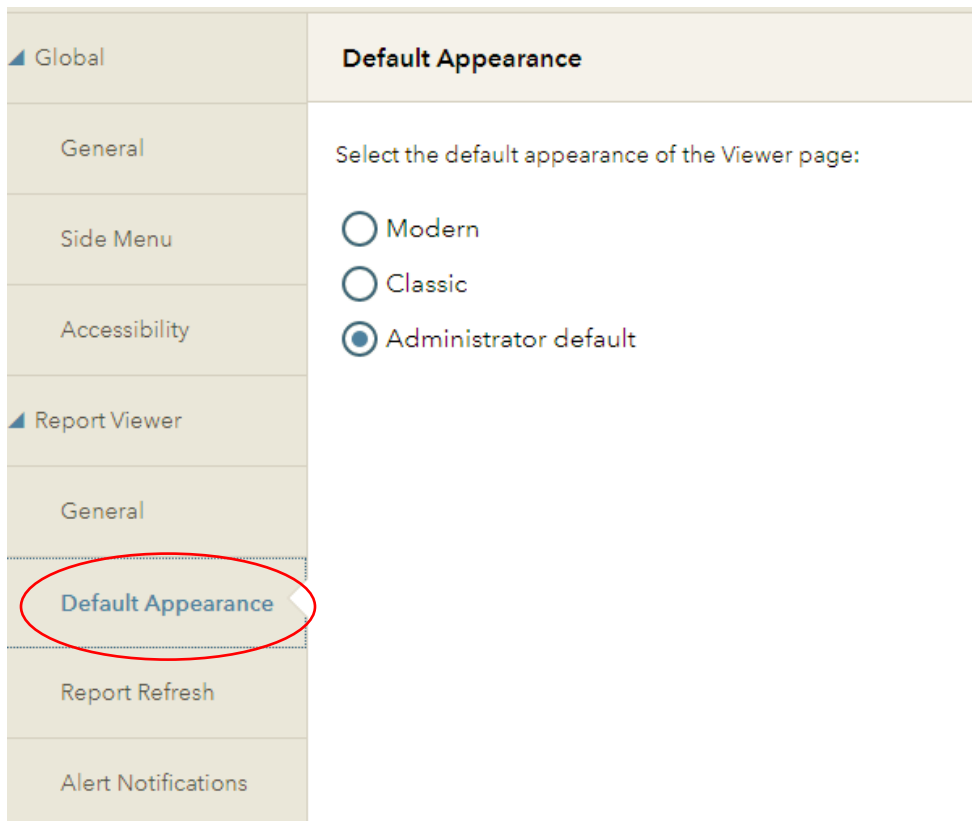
Global

General

Side Menu

Accessibility

Report Viewer

General

Default Appearance

Report Refresh

Alert Notifications

Default Appearance

Select the default appearance of the Viewer page:

Modern

Classic

Administrator default